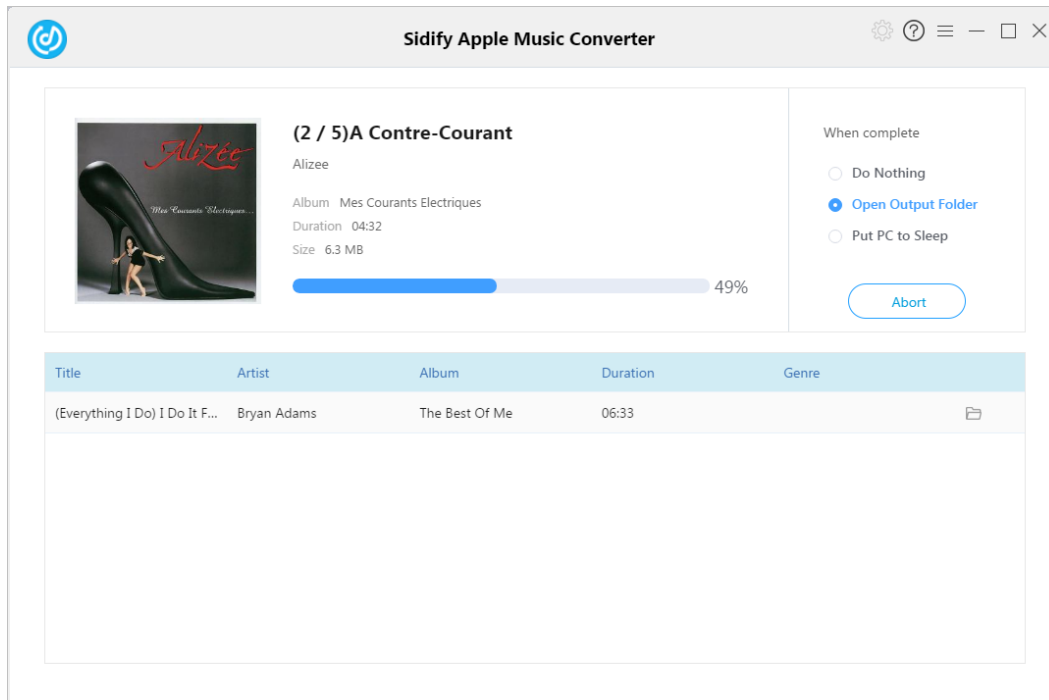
Sidify Apple Music Converter

Alizée
Mes Courants Electriques...

(2 / 5)A Contre-Courant

Alizee

Album Mes Courants Electriques

Duration 04:32

Size 6.3 MB

49%

When complete

Do Nothing

Open Output Folder

Put PC to Sleep

Abort

| Title | Artist | Album | Duration | Genre |
|---|---|---|---|---|
| (Everything I Do) I Do It F... | Bryan Adams | The Best Of Me | 06:33 | |